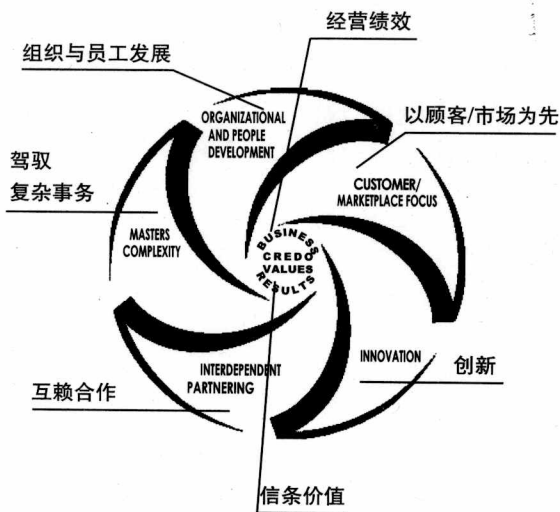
经营绩效

组织与员工发展

ORGANIZATIONAL AND PEOPLE DEVELOPMENT

以顾客/市场为先

CUSTOMER/ MARKETPLACE FOCUS

驾驭
复杂事务

MASTERS COMPLEXITY

BUSINESS
CREDO
VALUES
RESULTS

INNOVATION

创新

INTERDEPENDENT PARTNERING

互赖合作

信条价值